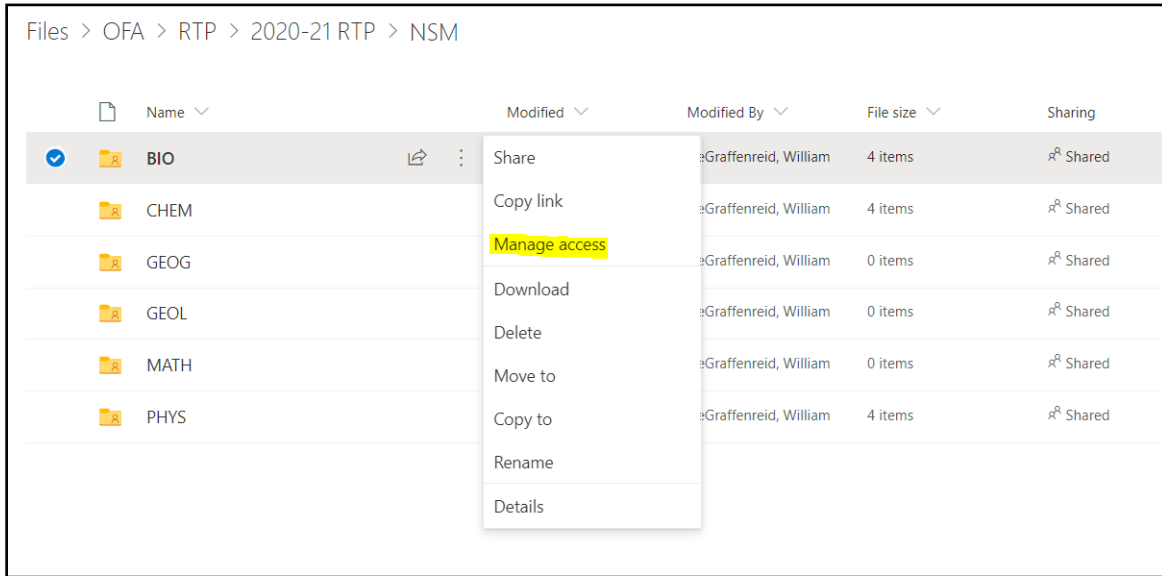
Files > OFA > RTP > 2020-21 RTP > NSM

| Name | Modified | Modified By | File size | Sharing |
|---|---|---|---|---|
| BIO | | eGraffenreid, William | 4 items | Shared |
| CHEM | | eGraffenreid, William | 4 items | Shared |
| GEOG | | eGraffenreid, William | 0 items | Shared |
| GEOL | | eGraffenreid, William | 0 items | Shared |
| MATH | | eGraffenreid, William | 0 items | Shared |
| PHYS | | eGraffenreid, William | 4 items | Shared |

Share
Copy link
Manage access
Download
Delete
Move to
Copy to
Rename
Details